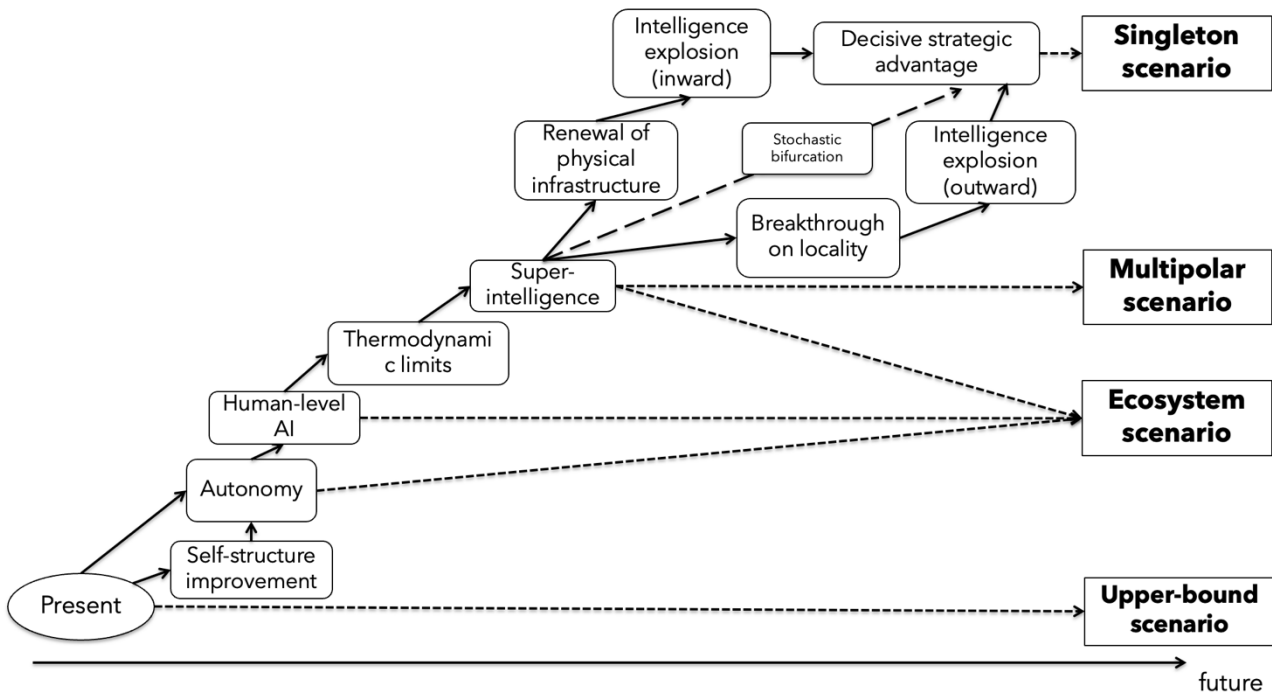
Intelligence explosion (inward)

Decisive strategic advantage

**Singleton scenario**

Renewal of physical infrastructure

Stochastic bifurcation

Intelligence explosion (outward)

Breakthrough on locality

Super-intelligence

**Multipolar scenario**

Thermodynamic limits

Human-level AI

**Ecosystem scenario**

Autonomy

Self-structure improvement

Present

**Upper-bound scenario**

future